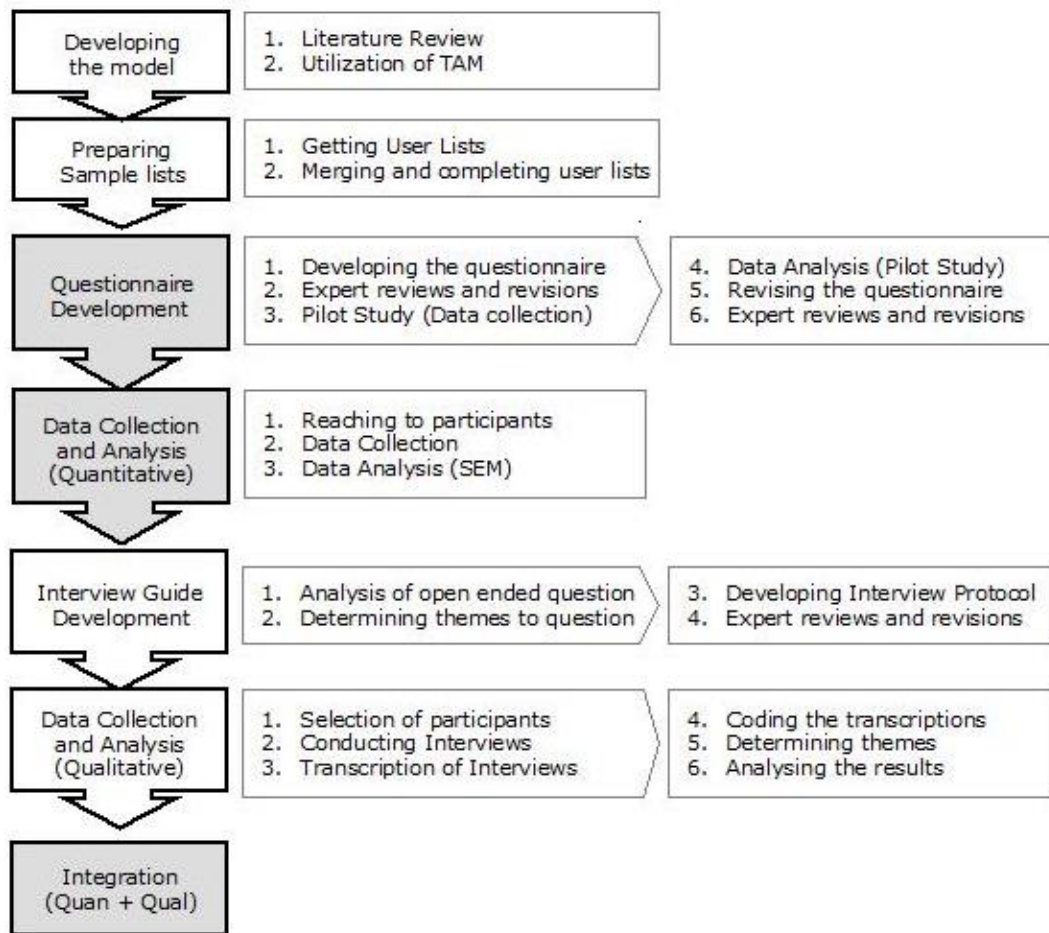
Developing the model

1. Literature Review
2. Utilization of TAM

Preparing Sample lists

1. Getting User Lists
2. Merging and completing user lists

Questionnaire Development

1. Developing the questionnaire
2. Expert reviews and revisions
3. Pilot Study (Data collection)

4. Data Analysis (Pilot Study)
5. Revising the questionnaire
6. Expert reviews and revisions

Data Collection and Analysis (Quantitative)

1. Reaching to participants
2. Data Collection
3. Data Analysis (SEM)

Interview Guide Development

1. Analysis of open ended question
2. Determining themes to question

3. Developing Interview Protocol
4. Expert reviews and revisions

Data Collection and Analysis (Qualitative)

1. Selection of participants
2. Conducting Interviews
3. Transcription of Interviews

4. Coding the transcriptions
5. Determining themes
6. Analysing the results

Integration (Quan + Qual)